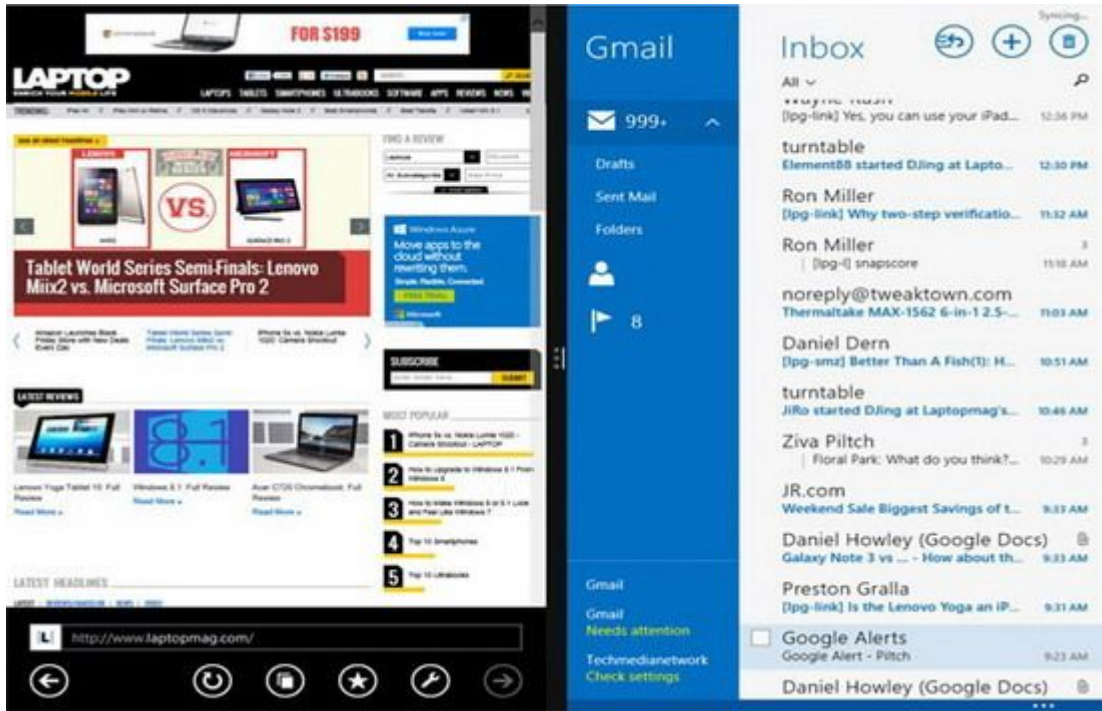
FOR $199

LAPTOP

ENRICH YOUR MOBILE LIFE

LAPTOPS TABLETS SMARTPHONES ULTRABOOKS SOFTWARE APPS REVIEWS NEWS

VS.

Tablet World Series Semi-Finals: Lenovo Miix2 vs. Microsoft Surface Pro 2

FIND A REVIEW

Windows Azure

Move apps to the cloud without rewriting them.

FREE TRIAL

Microsoft

SUBSCRIBE

SUBMIT

LATEST REVIEWS

Lenovo Yoga Tablet 10: Full Review

Read More »

Windows 8.1: Full Review

Read More »

Acer C720 Chromebook: Full Review

Read More »

MOST POPULAR

1

2

3

4 Top 10 Smartphones

5 Top 10 Ultrabooks

LATEST HEADLINES

http://www.laptopmag.com/

Gmail

999+

Drafts

Sent Mail

Folders

8

Gmail

Gmail
Needs attention

Techmedianetwork
Check settings

Syncing...

Inbox

All

[lpg-link] Yes, you can use your iPad... 12:36 PM

turntable
Element88 started DJing at Lapto... 12:30 PM

Ron Miller
[lpg-link] Why two-step verificatio... 11:32 AM

Ron Miller 3
[lpg-l] snapscore 11:18 AM

noreply@tweaktown.com
Thermaltake MAX-1562 6-in-1 2.5-... 11:03 AM

Daniel Dern
[lpg-smz] Better Than A Fish(1): H... 10:51 AM

turntable
JiRo started DJing at Laptopmag's... 10:46 AM

Ziva Piltch 3
Floral Park: What do you think?... 10:29 AM

JR.com
Weekend Sale Biggest Savings of t... 9:33 AM

Daniel Howley (Google Docs)
Galaxy Note 3 vs ... - How about th... 9:33 AM

Preston Gralla
[lpg-link] Is the Lenovo Yoga an iP... 9:31 AM

Google Alerts
Google Alert - Pitch 9:23 AM

Daniel Howley (Google Docs)